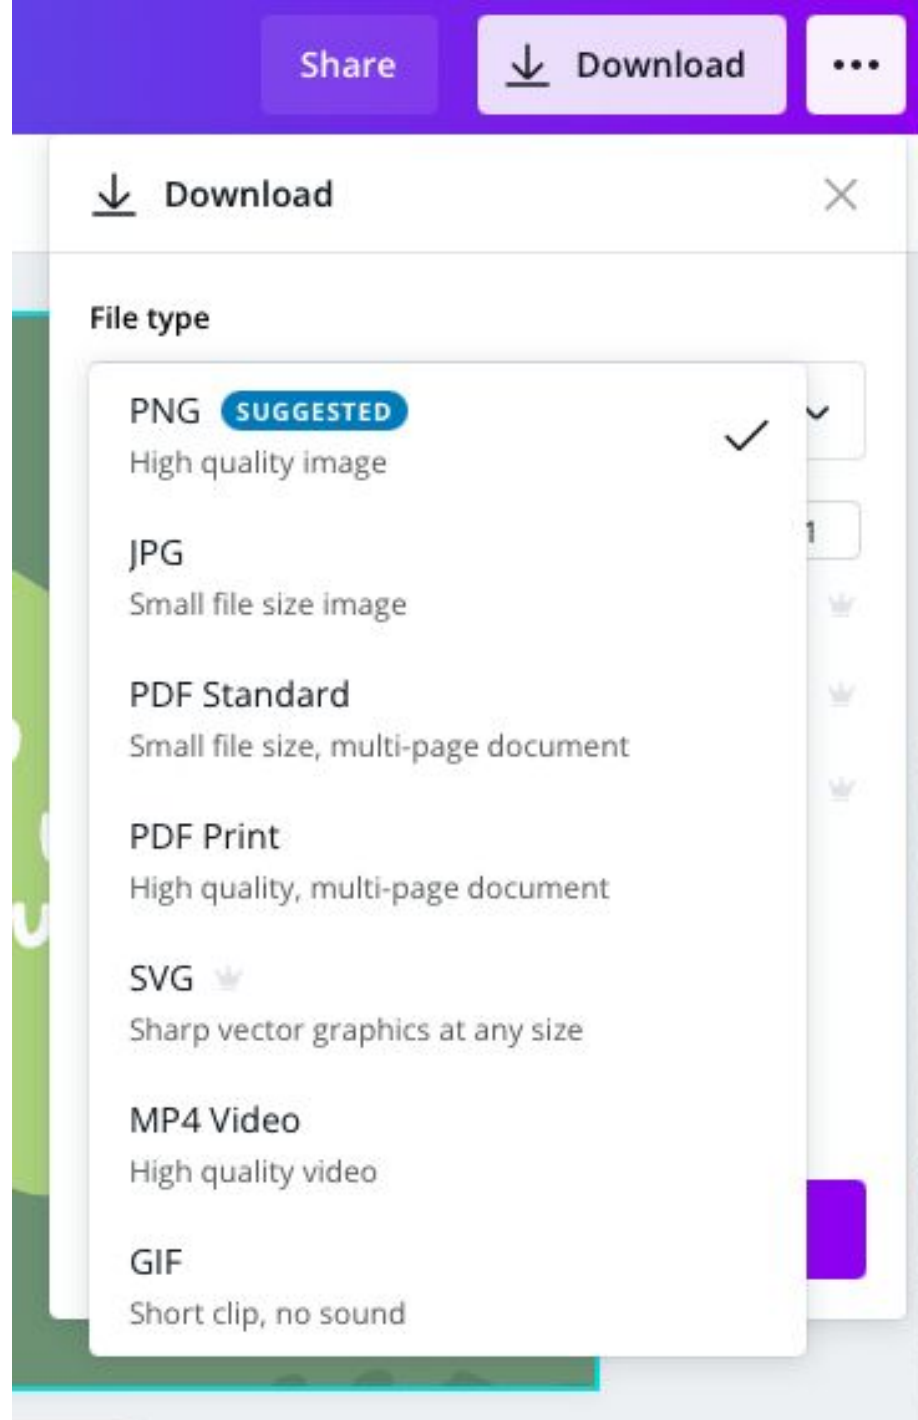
Share

Download

•••

Download

File type

PNG SUGGESTED
High quality image

JPG
Small file size image

PDF Standard
Small file size, multi-page document

PDF Print
High quality, multi-page document

SVG
Sharp vector graphics at any size

MP4 Video
High quality video

GIF
Short clip, no sound